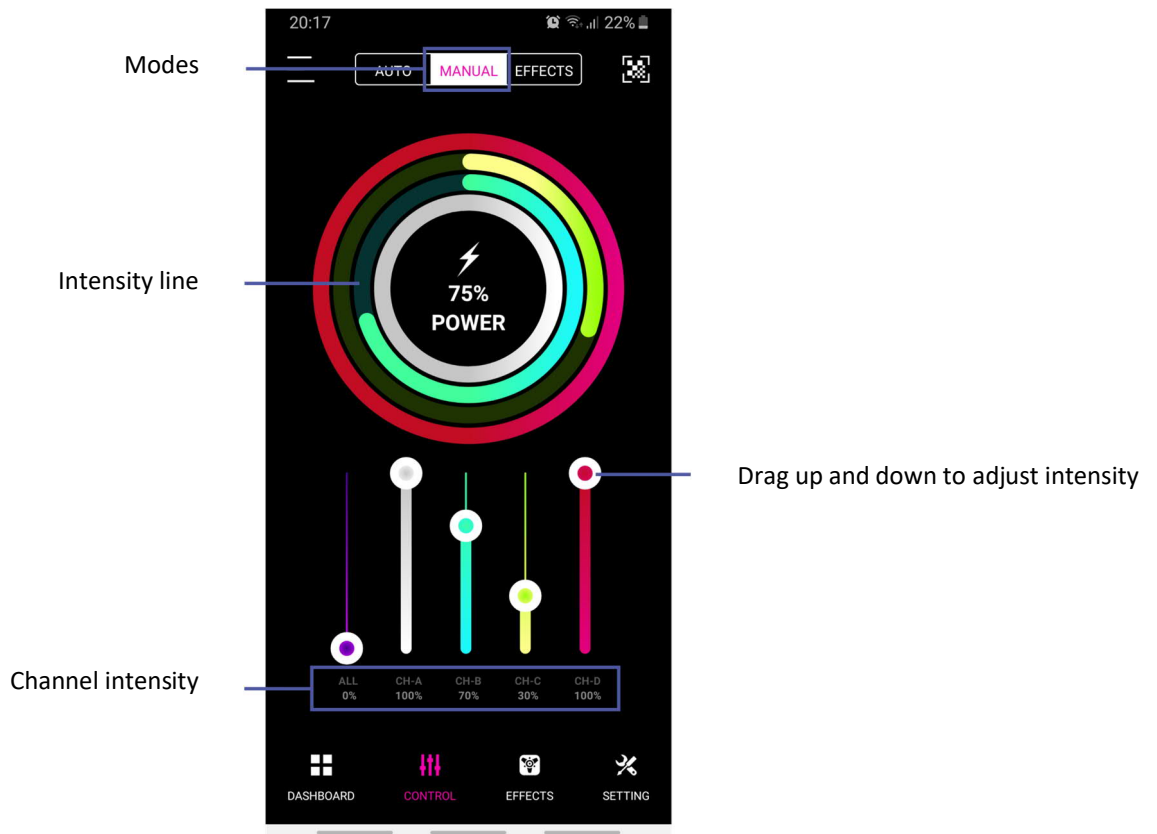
20:17 22%

Modes

AUTO MANUAL EFFECTS

Intensity line

75%
POWER

Drag up and down to adjust intensity

Channel intensity

| ALL | CH-A | CH-B | CH-C | CH-D |
|---|---|---|---|---|
| 0% | 100% | 70% | 30% | 100% |

DASHBOARD CONTROL EFFECTS SETTING